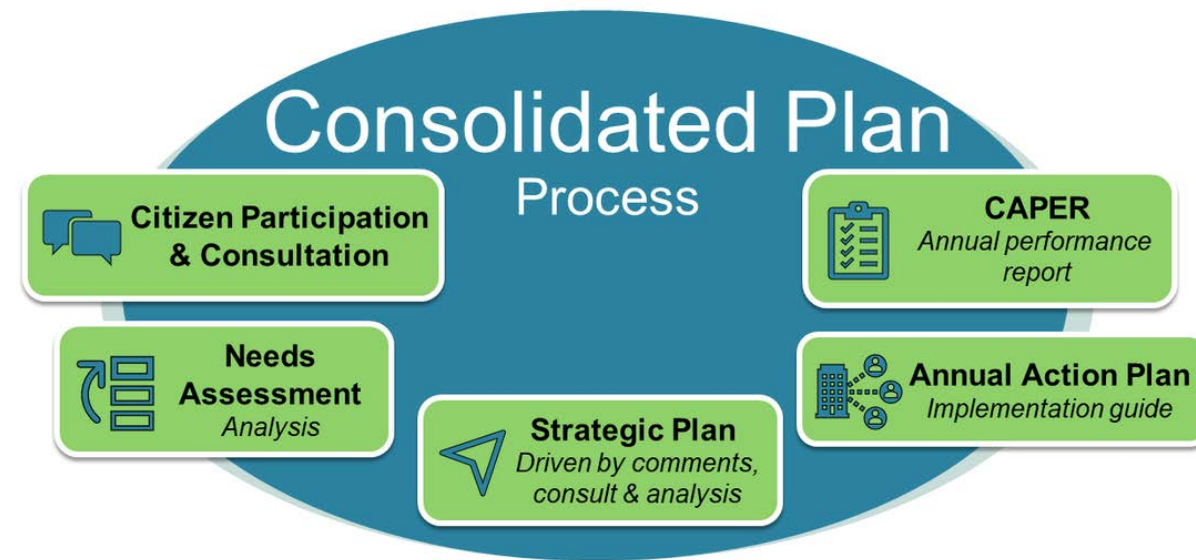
Consolidated Plan
Process

Citizen Participation & Consultation

CAPER
Annual performance report

Needs Assessment
Analysis

Annual Action Plan
Implementation guide

Strategic Plan
Driven by comments, consult & analysis